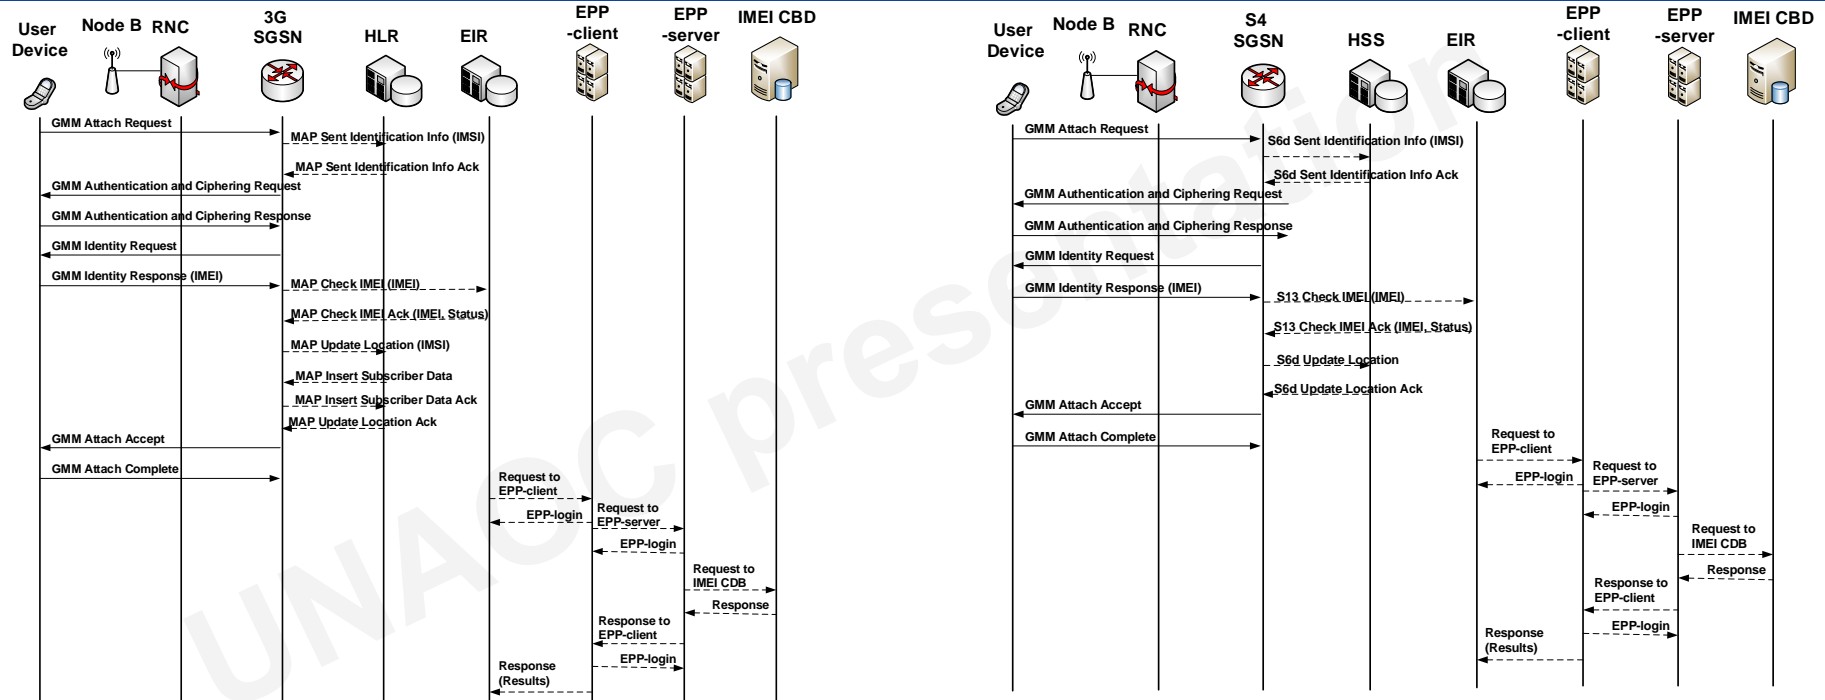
User Device
Node B
RNC
3G SGSN
HLR
EIR
EPP -client
EPP -server
IMEI CBD

GMM Attach Request
MAP Sent Identification Info (IMSI)
MAP Sent Identification Info Ack
GMM Authentication and Ciphering Request
GMM Authentication and Ciphering Response
GMM Identity Request
GMM Identity Response (IMEI)
MAP Check IMEI (IMEI)
MAP Check IMEI Ack (IMEI, Status)
MAP Update Location (IMSI)
MAP Insert Subscriber Data
MAP Insert Subscriber Data Ack
MAP Update Location Ack
GMM Attach Accept
GMM Attach Complete
Request to EPP-client
EPP-login
Request to EPP-server
EPP-login
Request to IMEI CDB
Response
Response to EPP-client
EPP-login
Response (Results)

User Device
Node B
RNC
S4 SGSN
HSS
EIR
EPP -client
EPP -server
IMEI CBD

GMM Attach Request
S6d Sent Identification Info (IMSI)
S6d Sent Identification Info Ack
GMM Authentication and Ciphering Request
GMM Authentication and Ciphering Response
GMM Identity Request
GMM Identity Response (IMEI)
S13 Check IMEI (IMEI)
S13 Check IMEI Ack (IMEI, Status)
S6d Update Location
S6d Update Location Ack
GMM Attach Accept
GMM Attach Complete
Request to EPP-client
EPP-login
Request to EPP-server
EPP-login
Request to IMEI CDB
Response
Response to EPP-client
EPP-login
Response (Results)

UNAOC presentation